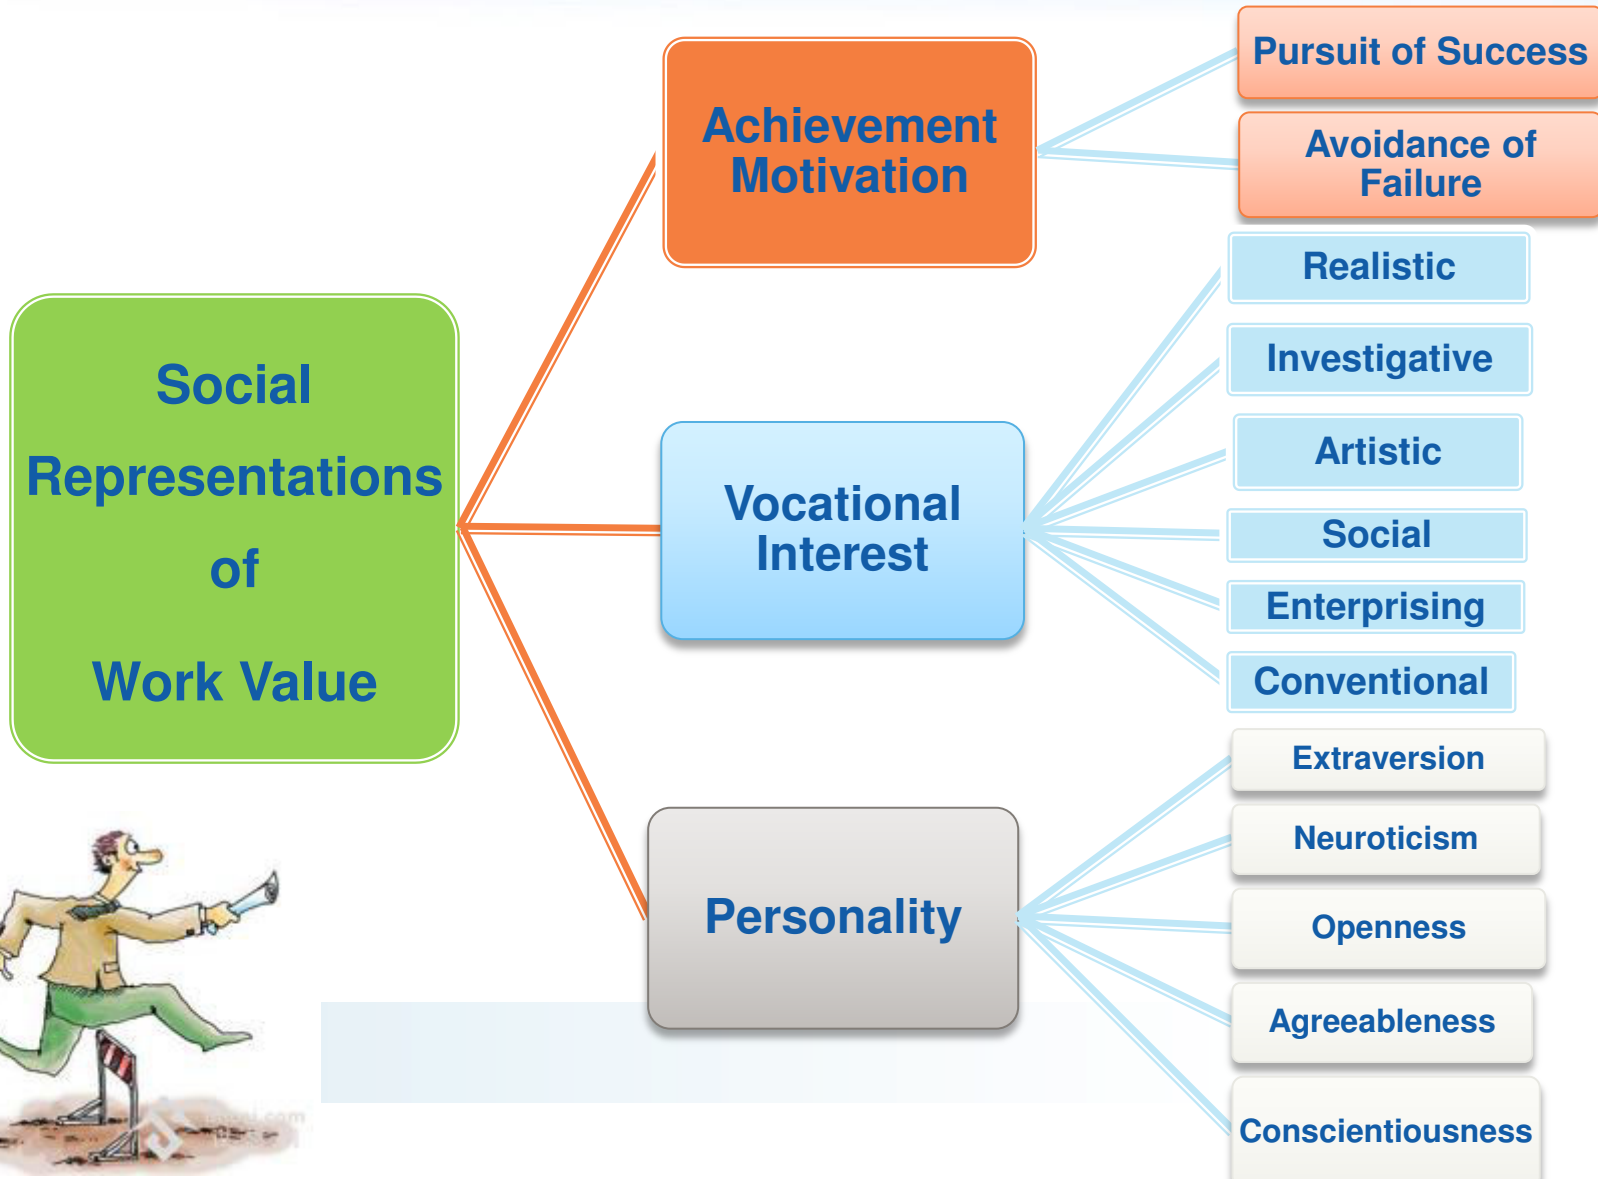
Social Representations of Work Value

Achievement Motivation

Pursuit of Success

Avoidance of Failure

Vocational Interest

Realistic

Investigative

Artistic

Social

Enterprising

Conventional

Personality

Extraversion

Neuroticism

Openness

Agreeableness

Conscientiousness